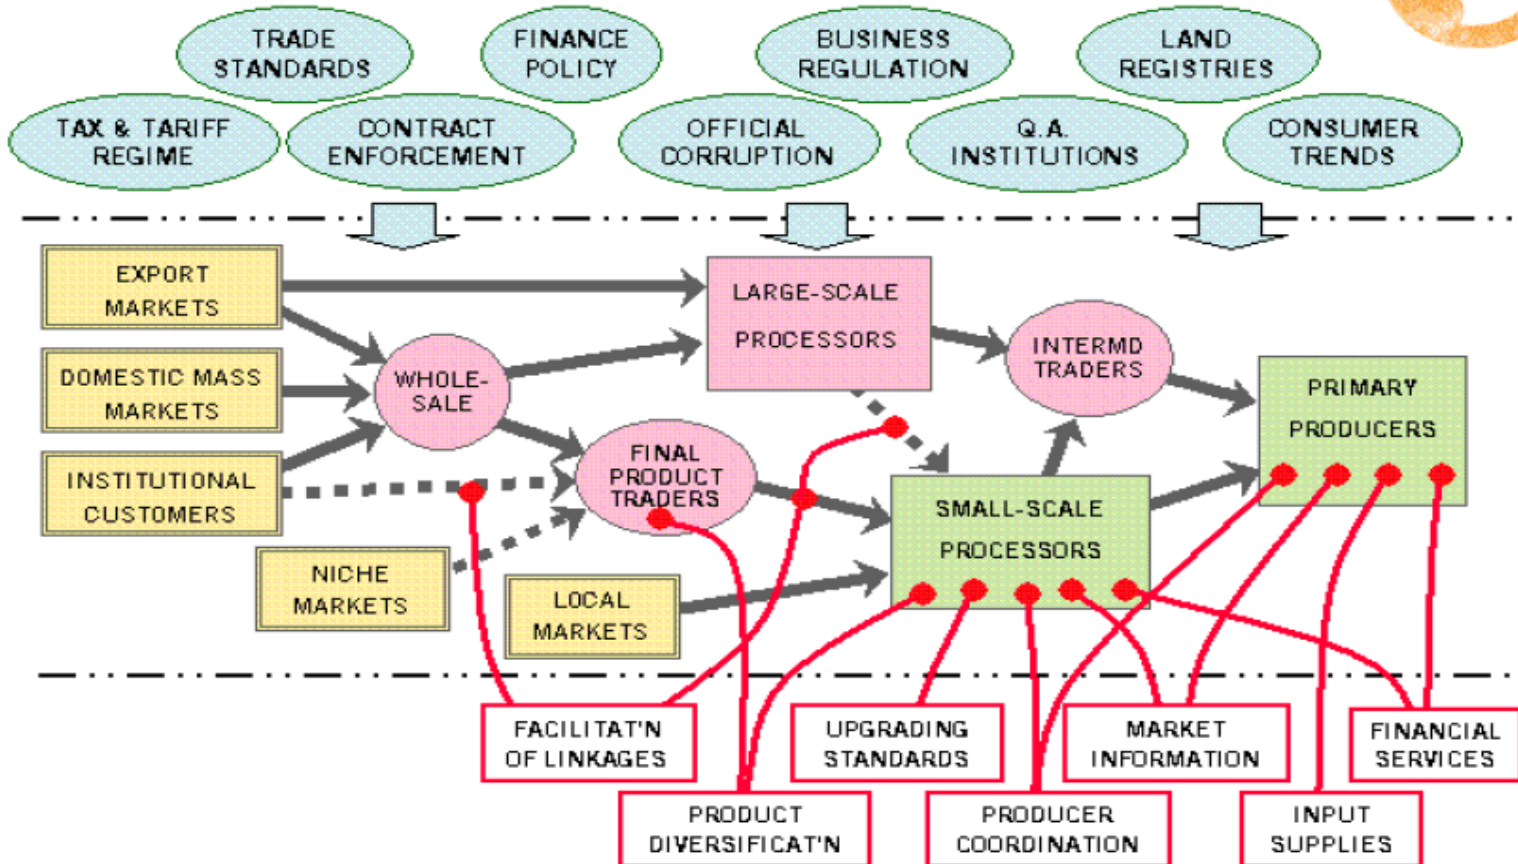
TRADE STANDARDS

FINANCE POLICY

BUSINESS REGULATION

LAND REGISTRIES

TAX & TARIFF REGIME

CONTRACT ENFORCEMENT

OFFICIAL CORRUPTION

Q.A. INSTITUTIONS

CONSUMER TRENDS

EXPORT MARKETS

DOMESTIC MASS MARKETS

INSTITUTIONAL CUSTOMERS

NICHE MARKETS

LOCAL MARKETS

WHOLE-SALE

LARGE-SCALE PROCESSORS

FINAL PRODUCT TRADERS

INTERMD TRADERS

SMALL-SCALE PROCESSORS

PRIMARY PRODUCERS

FACILITAT'N OF LINKAGES

UPGRADING STANDARDS

MARKET INFORMATION

FINANCIAL SERVICES

PRODUCT DIVERSIFICAT'N

PRODUCER COORDINATION

INPUT SUPPLIES